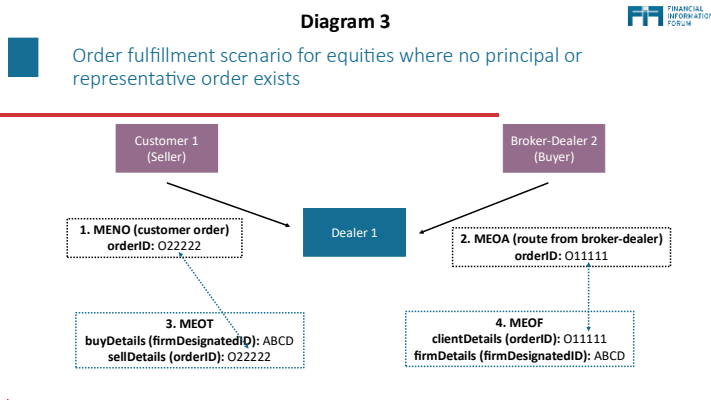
Diagram 3

FINANCIAL INFORMATION FORUM

Order fulfillment scenario for equities where no principal or representative order exists

Customer 1
(Seller)

Broker-Dealer 2
(Buyer)

Dealer 1

1. MENO (customer order)
orderID: O22222

2. MEOA (route from broker-dealer)
orderID: O11111

3. MEOT
buyDetails (firmDesignatedID): ABCD
sellDetails (orderID): O22222

4. MEOF
clientDetails (orderID): O11111
firmDetails (firmDesignatedID): ABCD